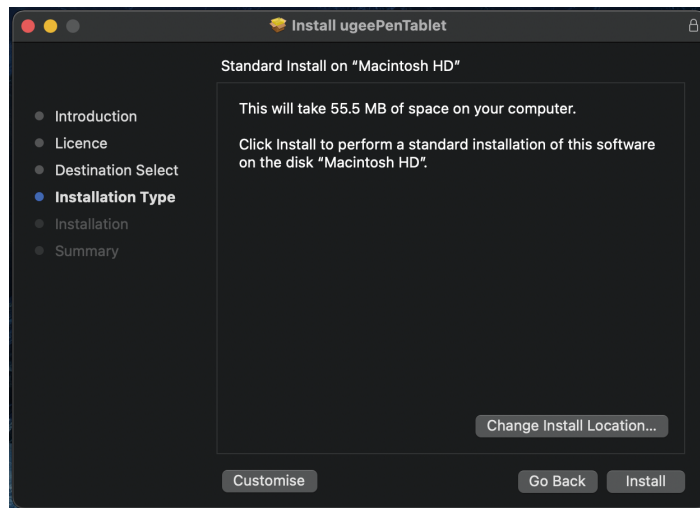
Install ugeePenTablet

Standard Install on "Macintosh HD"

Introduction
Licence
Destination Select
Installation Type
Installation
Summary

This will take 55.5 MB of space on your computer.

Click Install to perform a standard installation of this software on the disk "Macintosh HD".

Change Install Location...

Customise

Go Back

Install